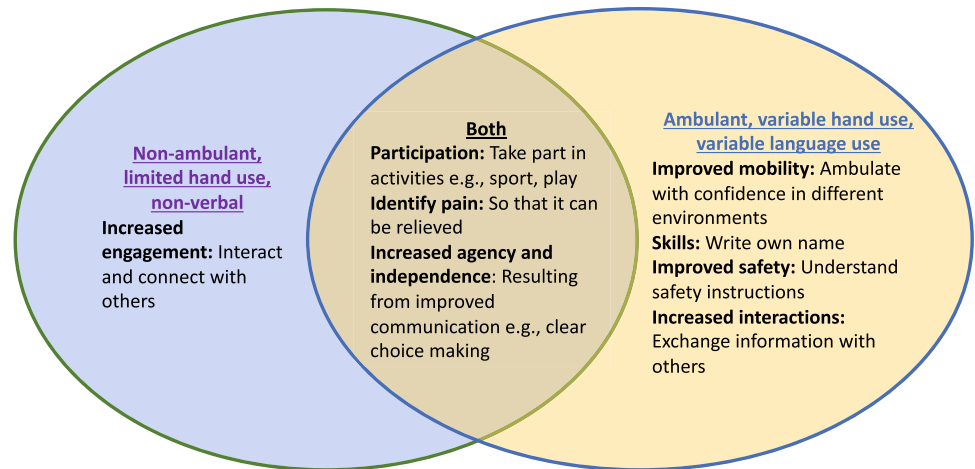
Non-ambulant, limited hand use, non-verbal

Increased engagement: Interact and connect with others

Both

Participation: Take part in activities e.g., sport, play

Identify pain: So that it can be relieved

Increased agency and independence: Resulting from improved communication e.g., clear choice making

Ambulant, variable hand use, variable language use

Improved mobility: Ambulate with confidence in different environments

Skills: Write own name

Improved safety: Understand safety instructions

Increased interactions: Exchange information with others